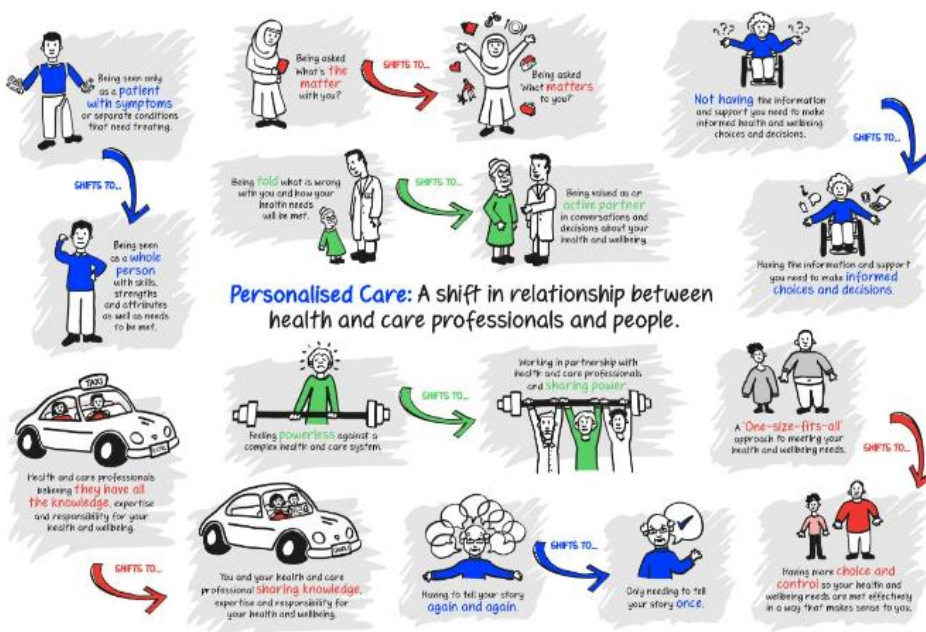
Being seen only as a patient with symptoms or separate conditions that need treating.

SHIFTS TO...

Being seen as a whole person with skills, strengths and attributes as well as needs to be met.

Being asked 'What's the matter with you?'

SHIFTS TO...

Being asked 'What matters to you?'

Not having the information and support you need to make informed health and wellbeing choices and decisions.

SHIFTS TO...

Having the information and support you need to make informed choices and decisions.

Being told what is wrong with you and how your health needs will be met.

SHIFTS TO...

Being valued as an active partner in conversations and decisions about your health and wellbeing.

Personalised Care: A shift in relationship between health and care professionals and people.

TAXI

Health and care professionals believing they have all the knowledge, expertise and responsibility for your health and wellbeing.

SHIFTS TO...

You and your health and care professional sharing knowledge, expertise and responsibility for your health and wellbeing.

Feeling powerless against a complex health and care system.

SHIFTS TO...

Working in partnership with health and care professionals and sharing power.

A 'One-size-fits-all' approach to meeting your health and wellbeing needs.

SHIFTS TO...

Having more choice and control so your health and wellbeing needs are met effectively in a way that makes sense to you.

Having to tell your story again and again.

SHIFTS TO...

Only needing to tell your story once.